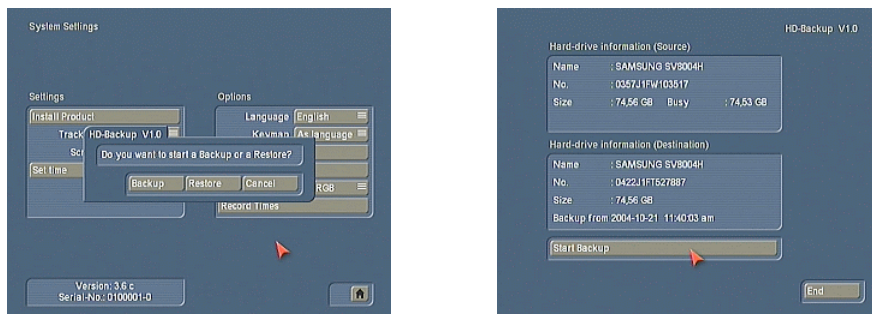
System Settings

Settings
Install Product
Track
Scr
Set time

Options
Language English
Keymap As language
RGB
Record Times

HD-Backup V1.0
Do you want to start a Backup or a Restore?
Backup Restore Cancel

Version: 3.6 c
Serial-No.: 0100001-0

HD-Backup V1.0

Hard-drive information (Source)
Name : SAMSUNG SV8004H
No. : 0357J1FW103517
Size : 74,56 GB Busy : 74,53 GB

Hard-drive information (Destination)
Name : SAMSUNG SV8004H
No. : 0422J1FT527887
Size : 74,56 GB
Backup from 2004-10-21 11:40:03 am

Start Backup

End